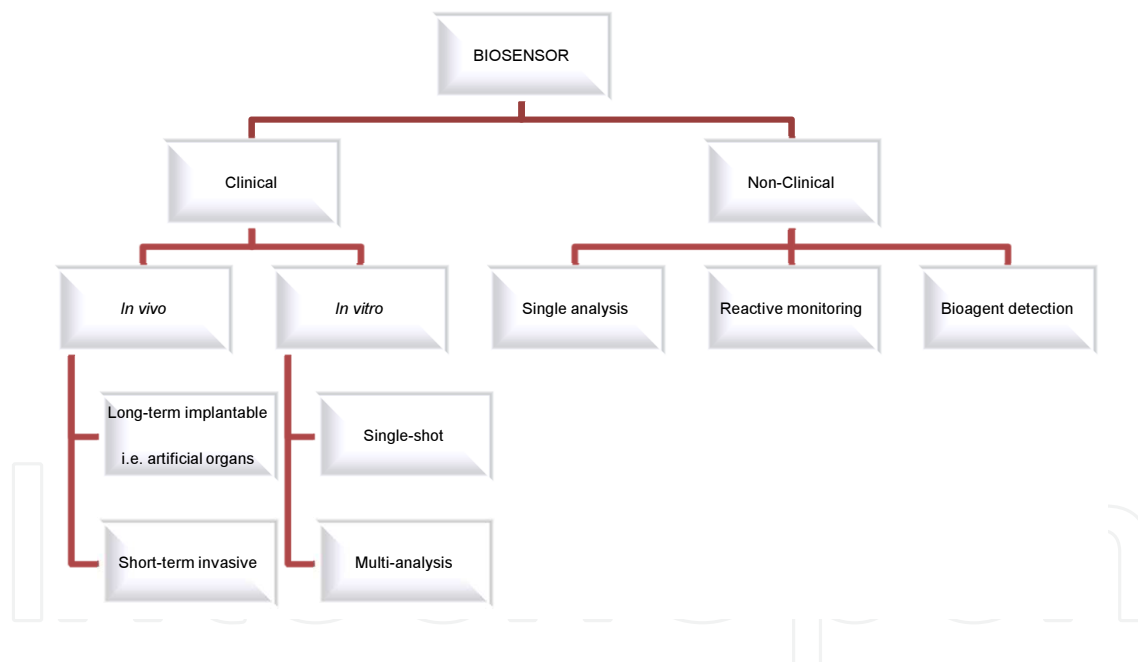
BIOSENSOR

Clinical

Non-Clinical

In vivo

In vitro

Single analysis

Reactive monitoring

Bioagent detection

Long-term implantable i.e. artificial organs

Short-term invasive

Single-shot

Multi-analysis